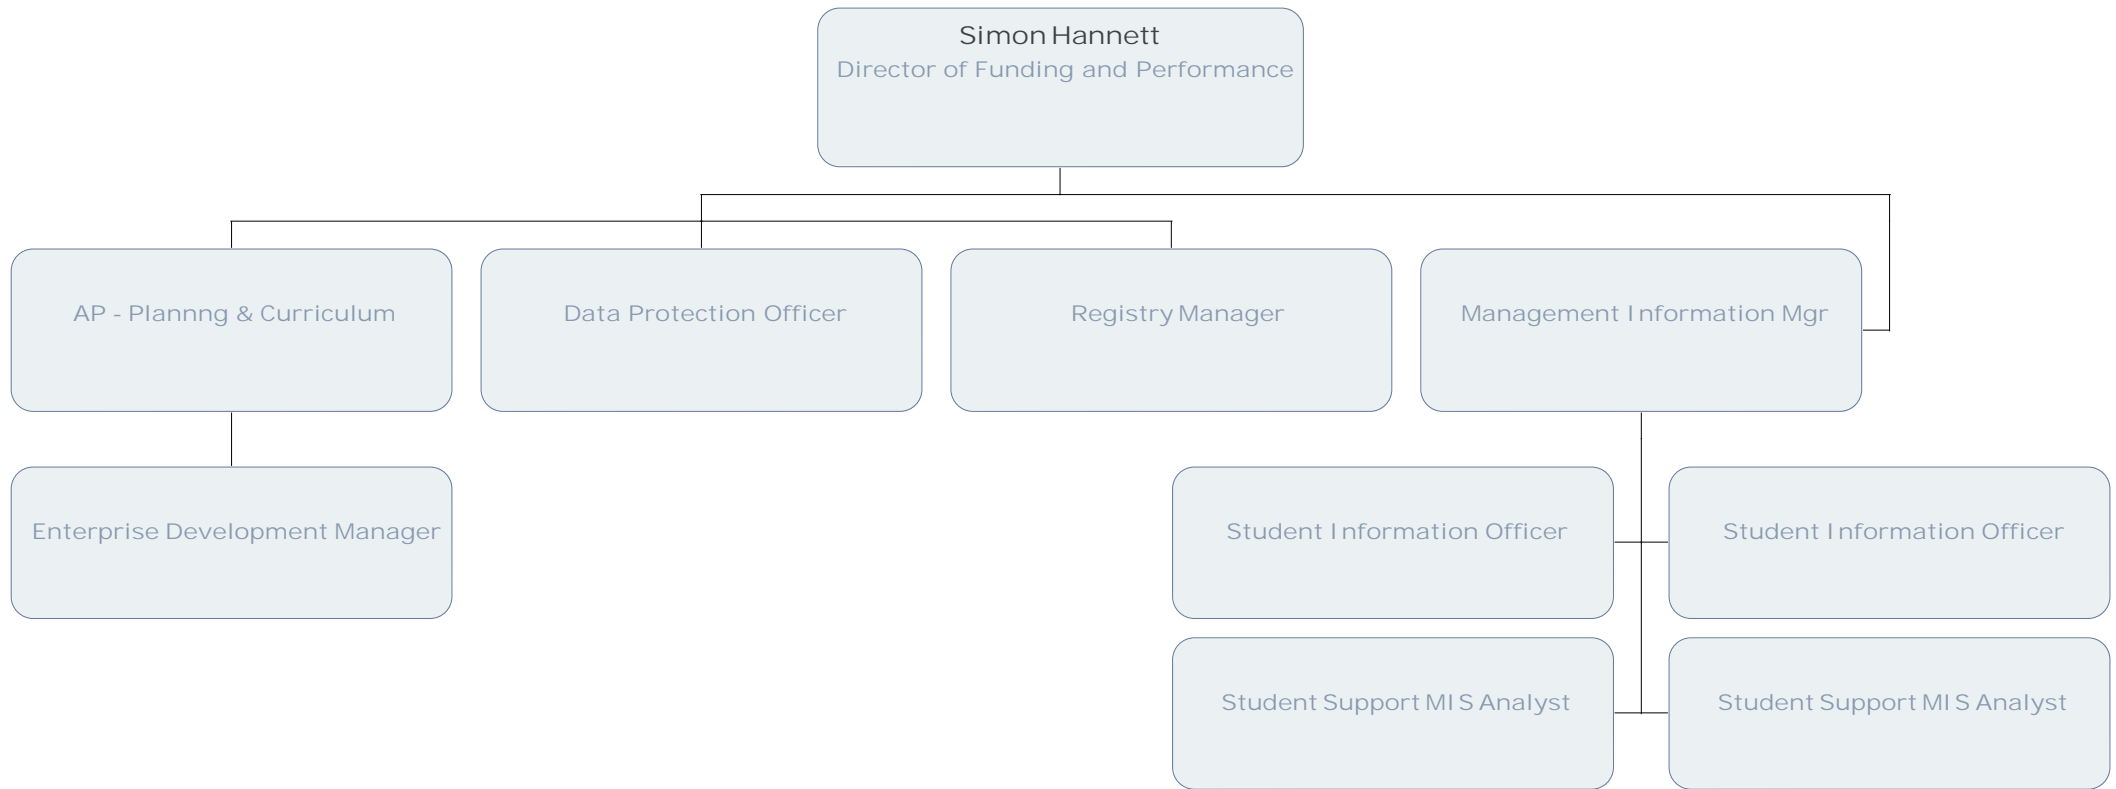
Simon Hannett
Director of Funding and Performance

AP - Plannng & Curriculum

Data Protection Officer

Registry Manager

Management Information Mgr

Enterprise Development Manager

Student Information Officer

Student Information Officer

Student Support MIS Analyst

Student Support MIS Analyst